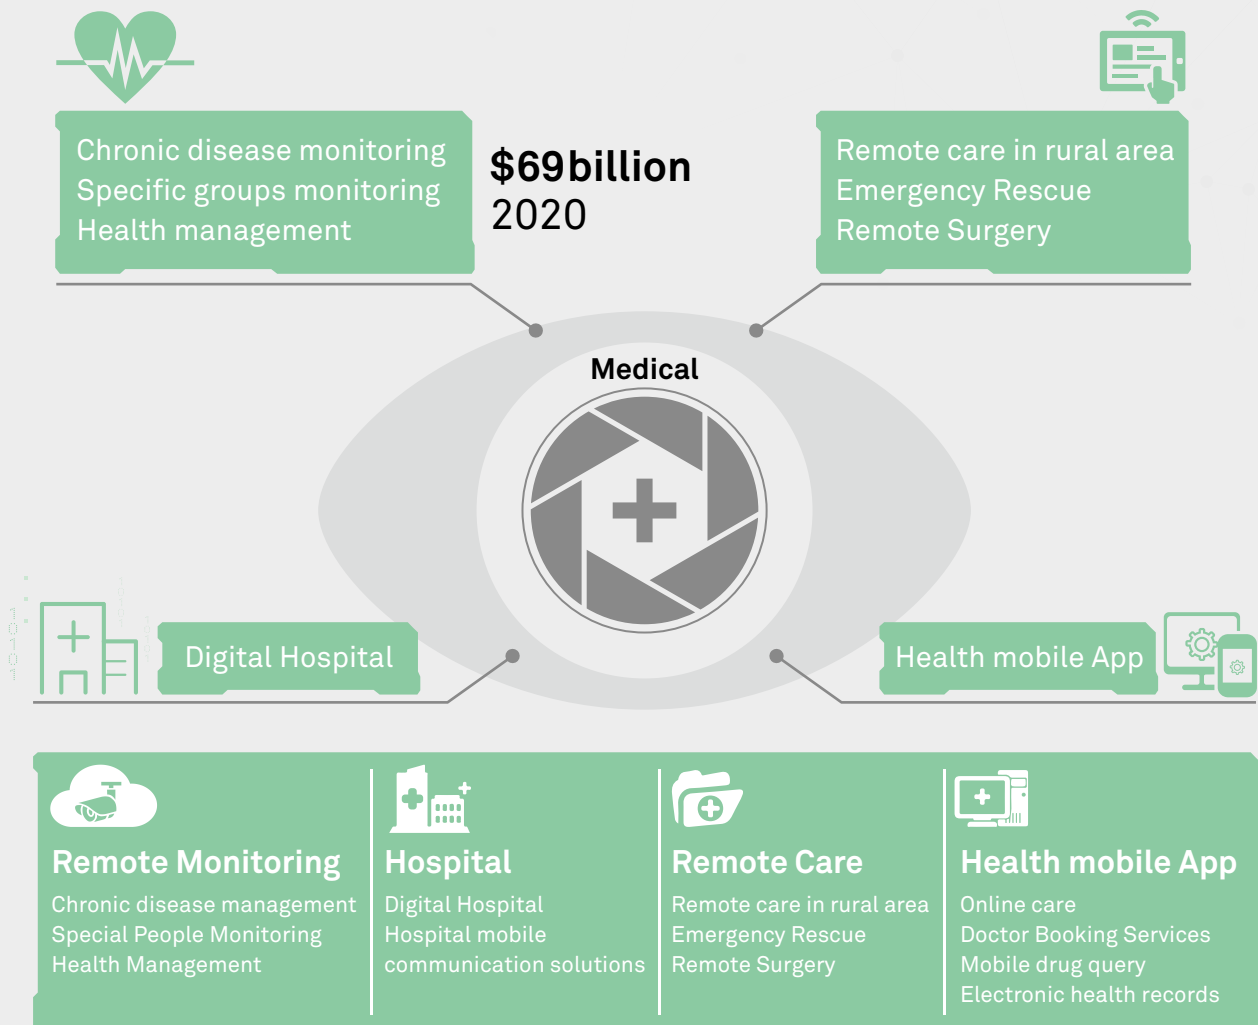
Chronic disease monitoring
Specific groups monitoring
Health management

$69billion
2020

Remote care in rural area
Emergency Rescue
Remote Surgery

Medical

Digital Hospital

Health mobile App

Remote Monitoring
Chronic disease management
Special People Monitoring
Health Management

Hospital
Digital Hospital
Hospital mobile communication solutions

Remote Care
Remote care in rural area
Emergency Rescue
Remote Surgery

Health mobile App
Online care
Doctor Booking Services
Mobile drug query
Electronic health records